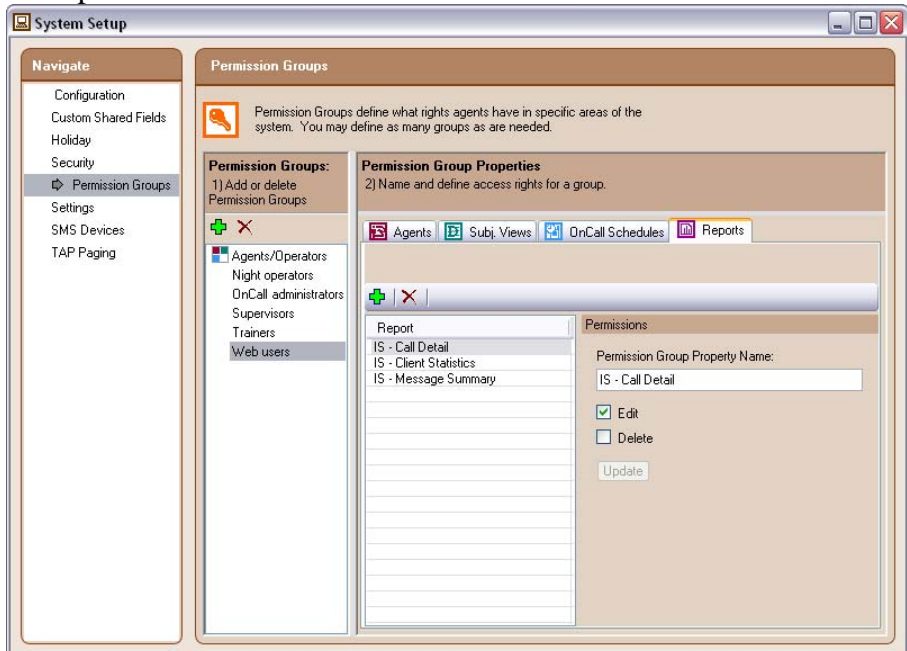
System Setup

Navigate

Configuration
Custom Shared Fields
Holiday
Security
Permission Groups
Settings
SMS Devices
TAP Paging

Permission Groups

Permission Groups define what rights agents have in specific areas of the system. You may define as many groups as are needed.

Permission Groups:
1) Add or delete Permission Groups

Agents/Operators
Night operators
OnCall administrators
Supervisors
Trainers
Web users

Permission Group Properties
2) Name and define access rights for a group.

Agents | Subj. Views | OnCall Schedules | Reports

| Report |
|---|
| IS - Call Detail |
| IS - Client Statistics |
| IS - Message Summary |

Permissions

Permission Group Property Name:
IS - Call Detail

Edit
Delete

Update